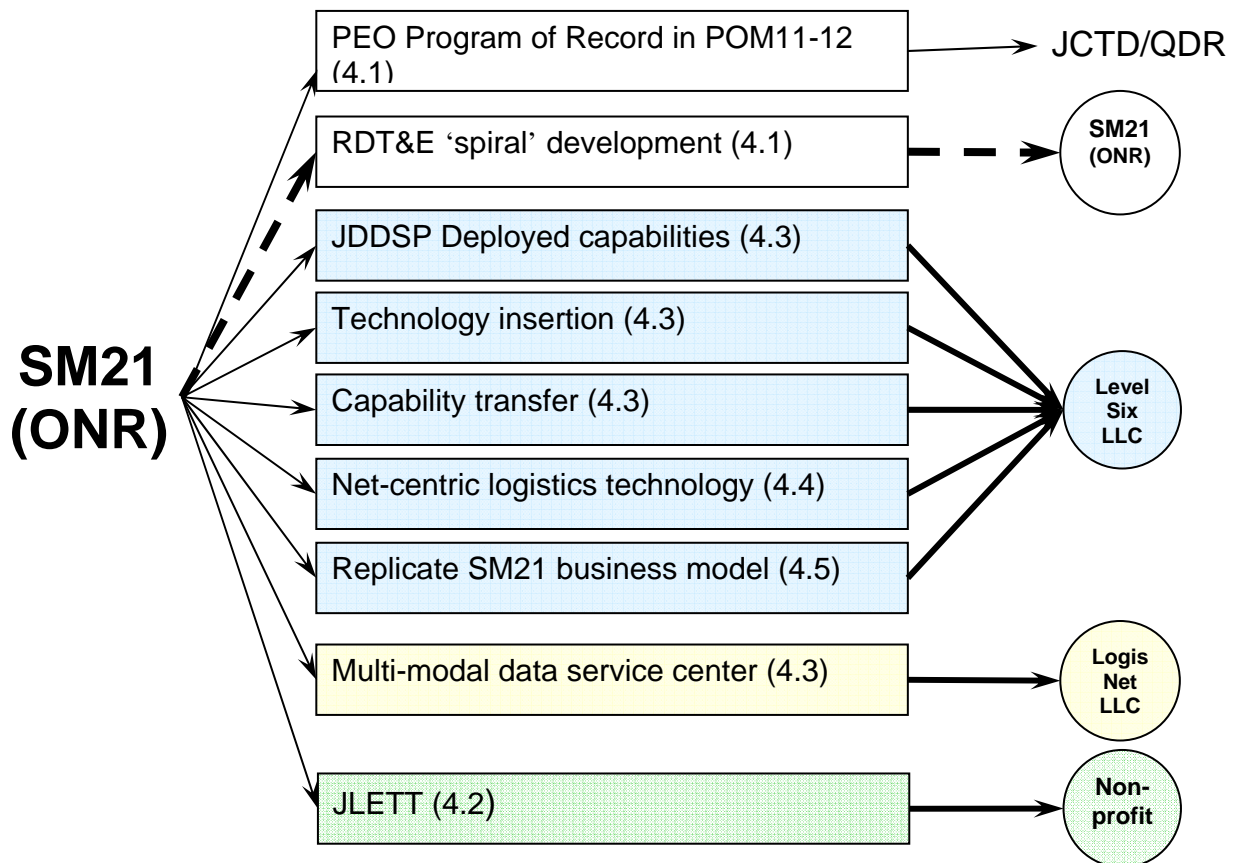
SM21 (ONR)

PEO Program of Record in POM11-12 (4.1)

JCTD/QDR

RDT&E 'spiral' development (4.1)

SM21 (ONR)

JDDSP Deployed capabilities (4.3)

Technology insertion (4.3)

Capability transfer (4.3)

Net-centric logistics technology (4.4)

Replicate SM21 business model (4.5)

Level Six LLC

Multi-modal data service center (4.3)

Logis Net LLC

JLETT (4.2)

Non-profit